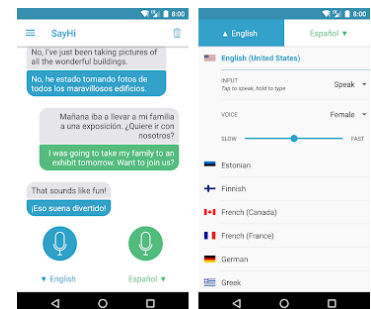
8:00

SayHi

No, I've just been taking pictures of all the wonderful buildings.

No, he estado tomando fotos de todos los maravillosos edificios.

Mañana iba a llevar a mi familia a una exposición. ¿Quiere ir con nosotros?

I was going to take my family to an exhibit tomorrow. Want to join us?

That sounds like fun!

¡Eso suena divertido!

▼ English

Español ▼

8:00

▲ English

Español ▼

English (United States)

INPUT
Tap to speak, hold to type

Speak

VOICE

Female

SLOW

FAST

Estonian

Finnish

French (Canada)

French (France)

German

Greek